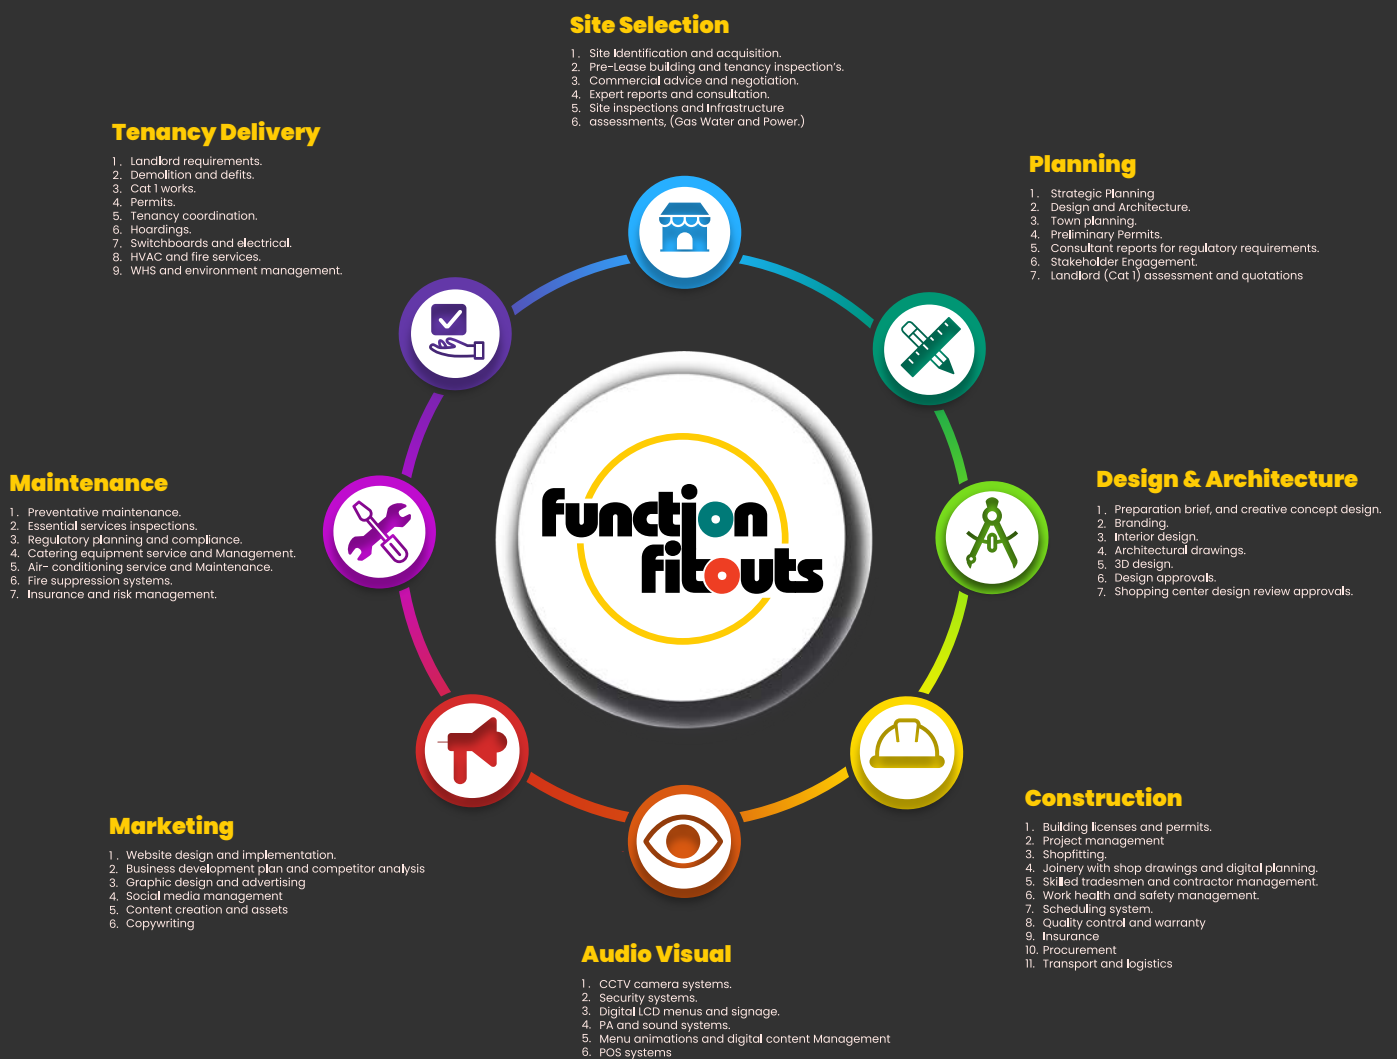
Site Selection

1. Site Identification and acquisition.
2. Pre-Lease building and tenancy inspection's.
3. Commercial advice and negotiation.
4. Expert reports and consultation.
5. Site inspections and Infrastructure
6. assessments, (Gas Water and Power.)

Tenancy Delivery

1. Landlord requirements.
2. Demolition and defits.
3. Cat 1 works.
4. Permits.
5. Tenancy coordination.
6. Hoardings.
7. Switchboards and electrical.
8. HVAC and fire services.
9. WHS and environment management.

Planning

1. Strategic Planning
2. Design and Architecture.
3. Town planning.
4. Preliminary Permits.
5. Consultant reports for regulatory requirements.
6. Stakeholder Engagement.
7. Landlord (Cat 1) assessment and quotations

function fitouts

Maintenance

1. Preventative maintenance.
2. Essential services inspections.
3. Regulatory planning and compliance.
4. Catering equipment service and Management.
5. Air- conditioning service and Maintenance.
6. Fire suppression systems.
7. Insurance and risk management.

Design & Architecture

1. Preparation brief, and creative concept design.
2. Branding.
3. Interior design.
4. Architectural drawings.
5. 3D design.
6. Design approvals.
7. Shopping center design review approvals.

Construction

1. Building licenses and permits.
2. Project management
3. Shopfitting.
4. Joinery with shop drawings and digital planning.
5. Skilled tradesmen and contractor management.
6. Work health and safety management.
7. Scheduling system.
8. Quality control and warranty
9. Insurance
10. Procurement
11. Transport and logistics

Marketing

1. Website design and implementation.
2. Business development plan and competitor analysis
3. Graphic design and advertising
4. Social media management
5. Content creation and assets
6. Copywriting

Audio Visual

1. CCTV camera systems.
2. Security systems.
3. Digital LCD menus and signage.
4. PA and sound systems.
5. Menu animations and digital content Management
6. POS systems